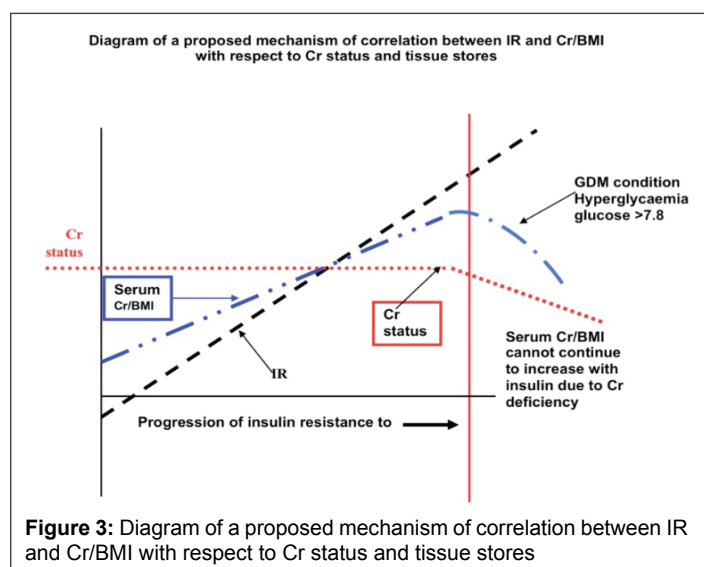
Diagram of a proposed mechanism of correlation between IR and Cr/BMI with respect to Cr status and tissue stores

Cr status

GDM condition
Hyperglycaemia
glucose >7.8

Serum Cr/BMI

Cr status

Serum Cr/BMI cannot continue to increase with insulin due to Cr deficiency

IR

Progression of insulin resistance to

**Figure 3:** Diagram of a proposed mechanism of correlation between IR and Cr/BMI with respect to Cr status and tissue stores